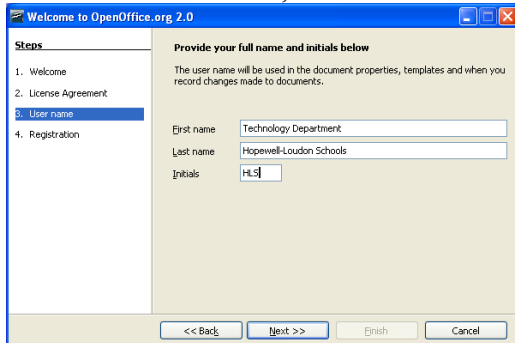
Welcome to OpenOffice.org 2.0

Steps

1. Welcome
2. License Agreement
3. User name
4. Registration

Provide your full name and initials below

The user name will be used in the document properties, templates and when you record changes made to documents.

First name Technology Department
Last name Hopewell-Loudon Schools
Initials HLS

<< Back
Next >>
Finish
Cancel